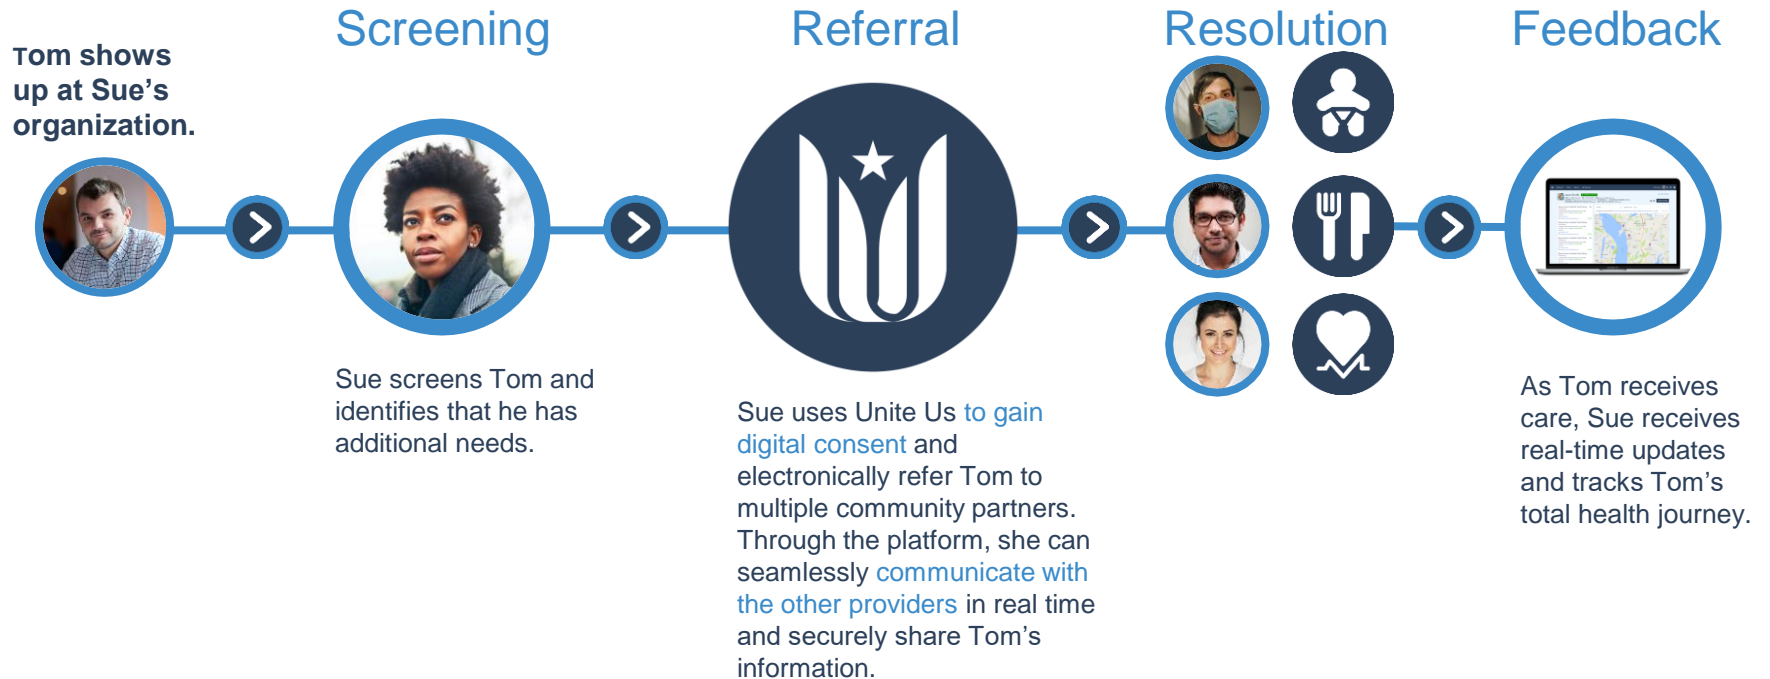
Tom shows up at Sue's organization.

Screening

Sue screens Tom and identifies that he has additional needs.

Referral

Sue uses Unite Us to gain digital consent and electronically refer Tom to multiple community partners. Through the platform, she can seamlessly communicate with the other providers in real time and securely share Tom's information.

Resolution

Feedback

As Tom receives care, Sue receives real-time updates and tracks Tom's total health journey.